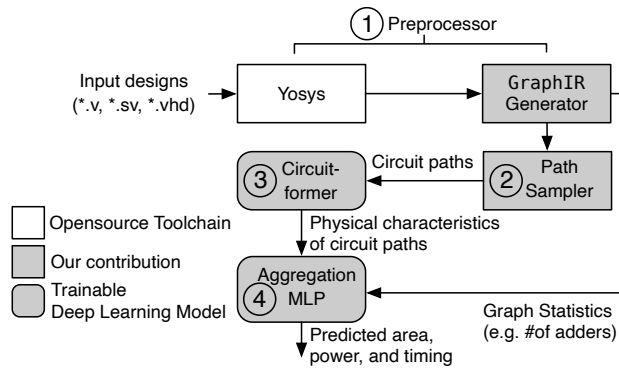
1 Preprocessor

Input designs (*.v, *.sv, *.vhd)

Yosys

GraphIR Generator

3 Circuit-former

Circuit paths

2 Path Sampler

Opensource Toolchain

Our contribution

Trainable Deep Learning Model

Physical characteristics of circuit paths

4 Aggregation MLP

Graph Statistics (e.g. #of adders)

Predicted area, power, and timing